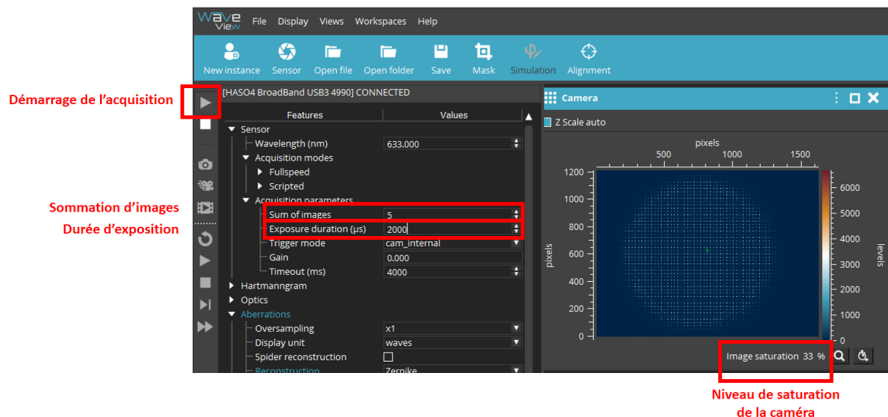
Wave View
File Display Views Workspaces Help

New instance Sensor Open file Open folder Save Mask Simulation Alignment

Démarrage de l'acquisition

[HASO4 BroadBand USB3 4990] CONNECTED

| Features | Values |
|---|---|
| Sensor | |
| Wavelength (nm) | 633.000 |
| Acquisition modes | |
| Fullspeed | |
| Scripted | |
| Acquisition parameters | |
| Sum of images | 5 |
| Exposure duration (µs) | 2000 |
| Trigger mode | cam_internal |
| Gain | 0.000 |
| Timeout (ms) | 4000 |
| Hartmanngram | |
| Optics | |
| Aberrations | |
| Oversampling | x1 |
| Display unit | waves |
| Spider reconstruction | |
| Reconstruction | Zernike |

Sommation d'images
Durée d'exposition

Camera
Z Scale auto

pixels
500 1000 1500
1200 1000 800 600 400 200 0
pixels
6000 5000 4000 3000 2000 1000 0
levels

Image saturation 33 %

Niveau de saturation de la caméra